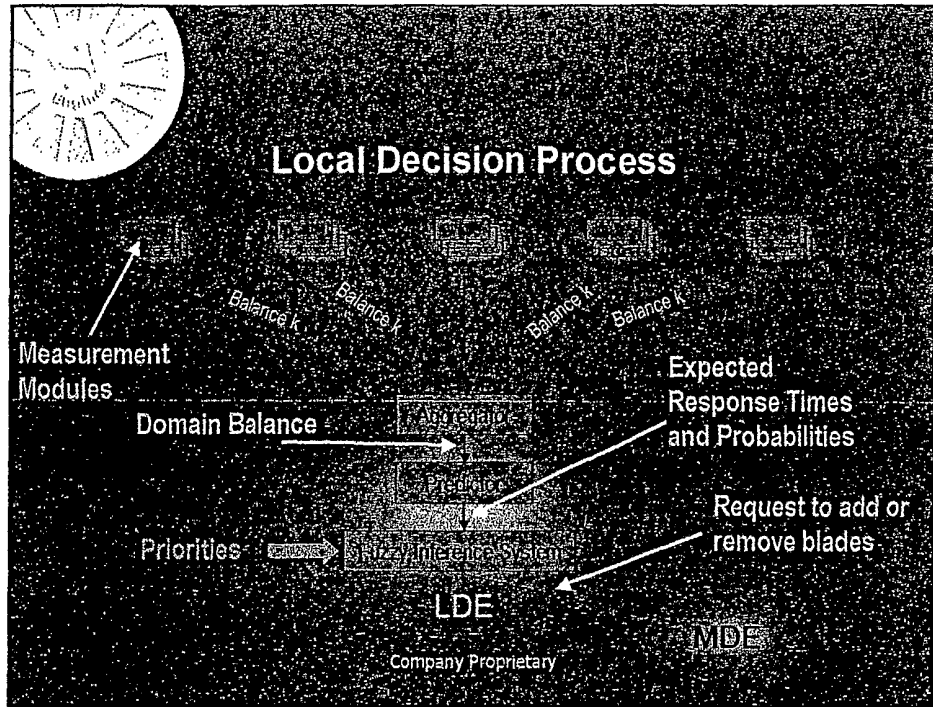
Local Decision Process

Balance k
Balance k
Balance k
Balance k

Measurement Modules

Expected Response Times and Probabilities

Domain Balance

Aggregator

Predictor

Request to add or remove blades

Priorities

Fuzzy Inference System

LDE

MDE

Company Proprietary